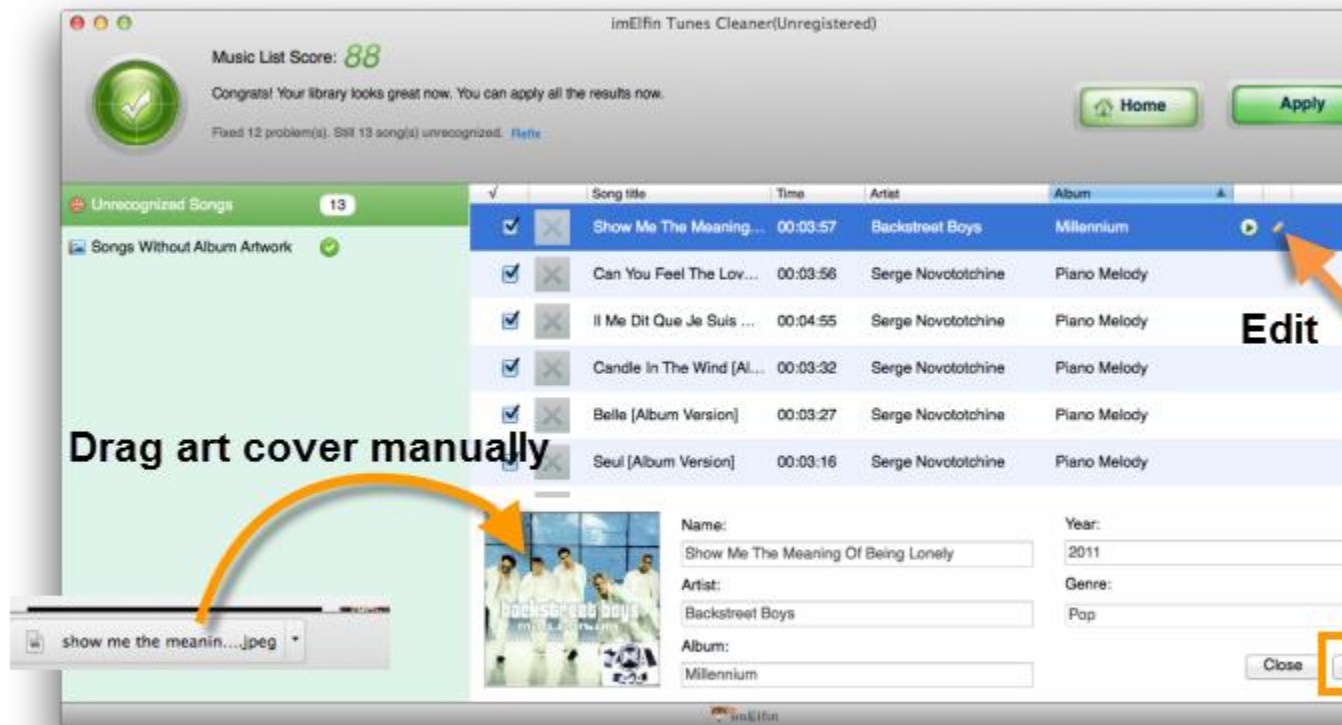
imElfin Tunes Cleaner(Unregistered)

Music List Score: 88

Congrats! Your library looks great now. You can apply all the results now.

Fixed 12 problem(s). Still 13 song(s) unrecognized. Refix

Home

Apply

Unrecognized Songs 13

Songs Without Album Artwork

| √ | | Song title | Time | Artist | Album |
|---|---|---|---|---|---|
| ☑ | | Show Me The Meaning... | 00:03:57 | Backstreet Boys | Millennium |
| ☑ | | Can You Feel The Lov... | 00:03:56 | Serge Novototchine | Piano Melody |
| ☑ | | Il Me Dit Que Je Suis ... | 00:04:55 | Serge Novototchine | Piano Melody |
| ☑ | | Candle In The Wind [Al... | 00:03:32 | Serge Novototchine | Piano Melody |
| ☑ | | Belle [Album Version] | 00:03:27 | Serge Novototchine | Piano Melody |
| ☑ | | Seul [Album Version] | 00:03:16 | Serge Novototchine | Piano Melody |

Edit

Drag art cover manually

Name:
Show Me The Meaning Of Being Lonely
Artist:
Backstreet Boys
Album:
Millennium

Year:
2011
Genre:
Pop

Close

show me the meanin....jpeg

Backstreet Boys

imElfin